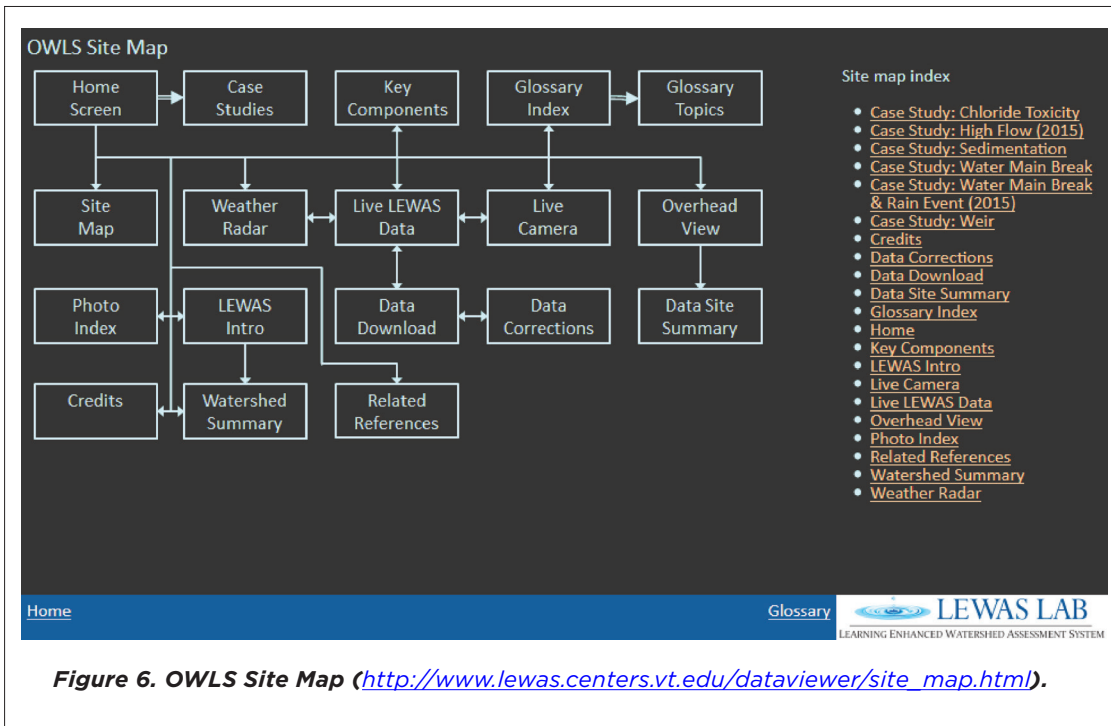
OWLS Site Map

Home Screen
Case Studies
Key Components
Glossary Index
Glossary Topics
Site Map
Weather Radar
Live LEWAS Data
Live Camera
Overhead View
Photo Index
LEWAS Intro
Data Download
Data Corrections
Data Site Summary
Credits
Watershed Summary
Related References

Site map index

- Case Study: Chloride Toxicity
- Case Study: High Flow (2015)
- Case Study: Sedimentation
- Case Study: Water Main Break
- Case Study: Water Main Break & Rain Event (2015)
- Case Study: Weir
- Credits
- Data Corrections
- Data Download
- Data Site Summary
- Glossary Index
- Home
- Key Components
- LEWAS Intro
- Live Camera
- Live LEWAS Data
- Overhead View
- Photo Index
- Related References
- Watershed Summary
- Weather Radar

Home
Glossary
LEWAS LAB
LEARNING ENHANCED WATERSHED ASSESSMENT SYSTEM

Figure 6. OWLS Site Map (http://www.lewas.centers.vt.edu/dataviewer/site_map.html).